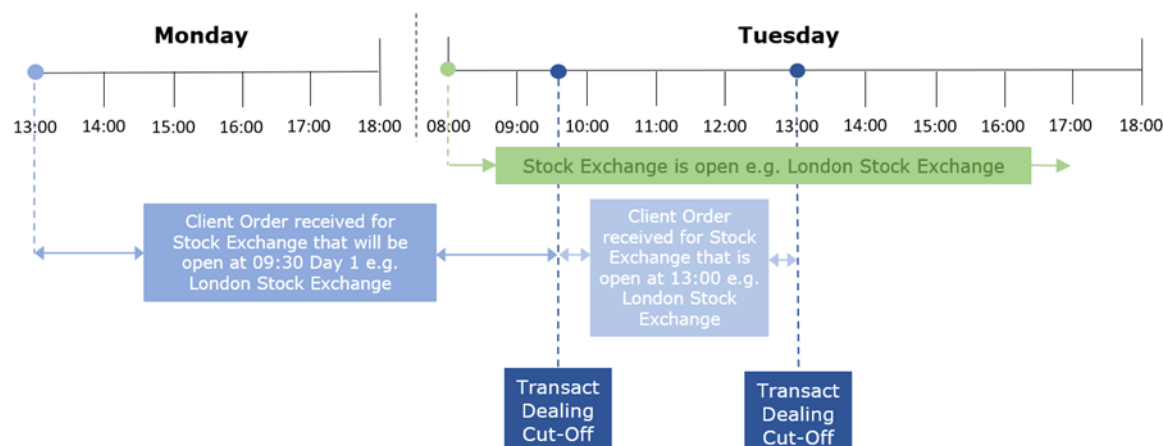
Monday

Tuesday

13:00 14:00 15:00 16:00 17:00 18:00

08:00 09:00 10:00 11:00 12:00 13:00 14:00 15:00 16:00 17:00 18:00

Stock Exchange is open e.g. London Stock Exchange

Client Order received for Stock Exchange that will be open at 09:30 Day 1 e.g. London Stock Exchange

Client Order received for Stock Exchange that is open at 13:00 e.g. London Stock Exchange

Transact Dealing Cut-Off

Transact Dealing Cut-Off